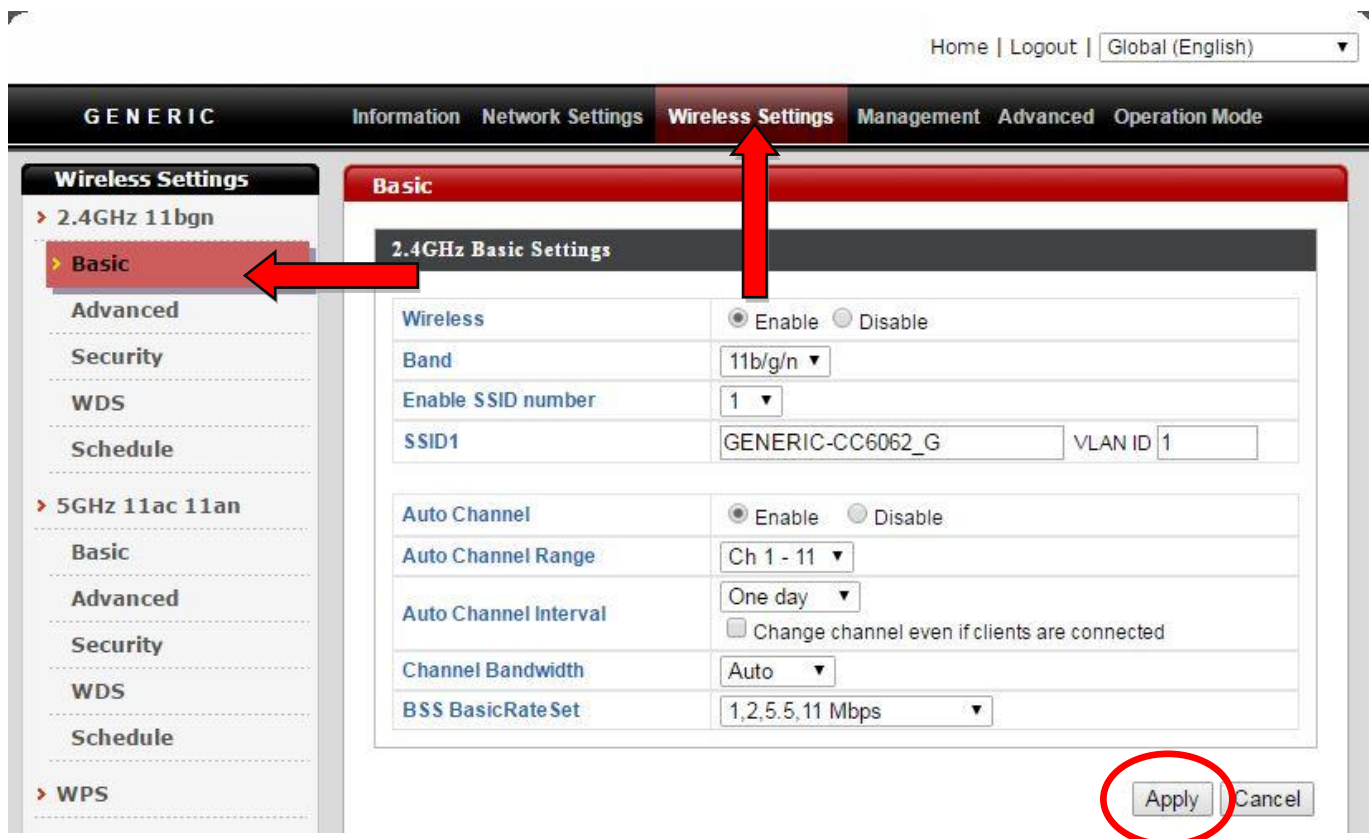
Home | Logout | Global (English) ▼

GENERIC

Information Network Settings Wireless Settings Management Advanced Operation Mode

Wireless Settings

› 2.4GHz 11bgn

› Basic

Advanced

Security

WDS

Schedule

› 5GHz 11ac 11an

Basic

Advanced

Security

WDS

Schedule

› WPS

Basic

2.4GHz Basic Settings

| | |
|---|---|
| Wireless | Enable Disable |
| Band | 11b/g/n ▼ |
| Enable SSID number | 1 ▼ |
| SSID1 | GENERIC-CC6062_G VLAN ID 1 |

| | |
|---|---|
| Auto Channel | Enable Disable |
| Auto Channel Range | Ch 1 - 11 ▼ |
| Auto Channel Interval | One day ▼ Change channel even if clients are connected |
| Channel Bandwidth | Auto ▼ |
| BSS BasicRateSet | 1,2,5.5,11 Mbps ▼ |

Apply Cancel